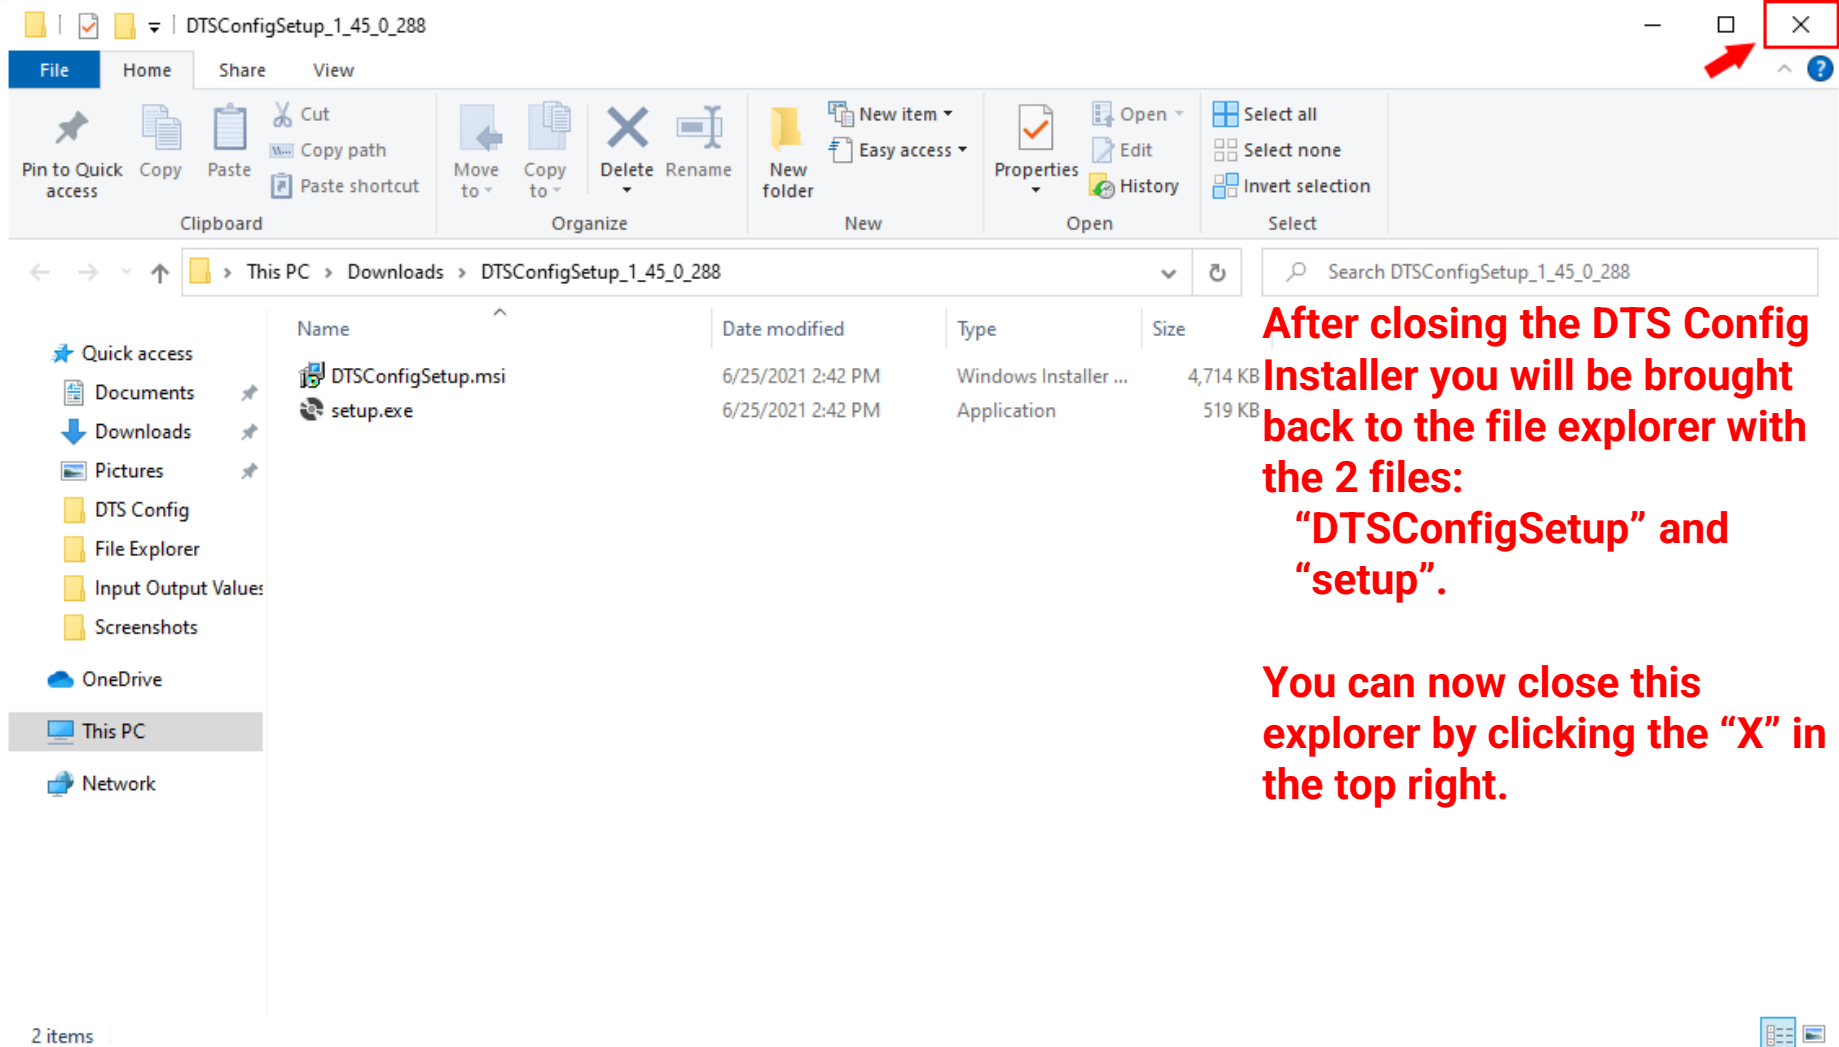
DTSConfigSetup_1_45_0_288

File Home Share View

Pin to Quick access Copy Paste Cut Copy path Paste shortcut
Clipboard

Move to Copy to Delete Rename
Organize

New folder New item Easy access
New

Properties Open Edit History
Open

Select all Select none Invert selection
Select

This PC > Downloads > DTSConfigSetup_1_45_0_288

Search DTSConfigSetup_1_45_0_288

Quick access
Documents
Downloads
Pictures
DTS Config
File Explorer
Input Output Values
Screenshots
OneDrive
This PC
Network

| Name | Date modified | Type | Size |
|---|---|---|---|
| DTSConfigSetup.msi | 6/25/2021 2:42 PM | Windows Installer ... | 4,714 KB |
| setup.exe | 6/25/2021 2:42 PM | Application | 519 KB |

After closing the DTS Config Installer you will be brought back to the file explorer with the 2 files:
"DTSConfigSetup" and
"setup".

You can now close this explorer by clicking the "X" in the top right.

2 items